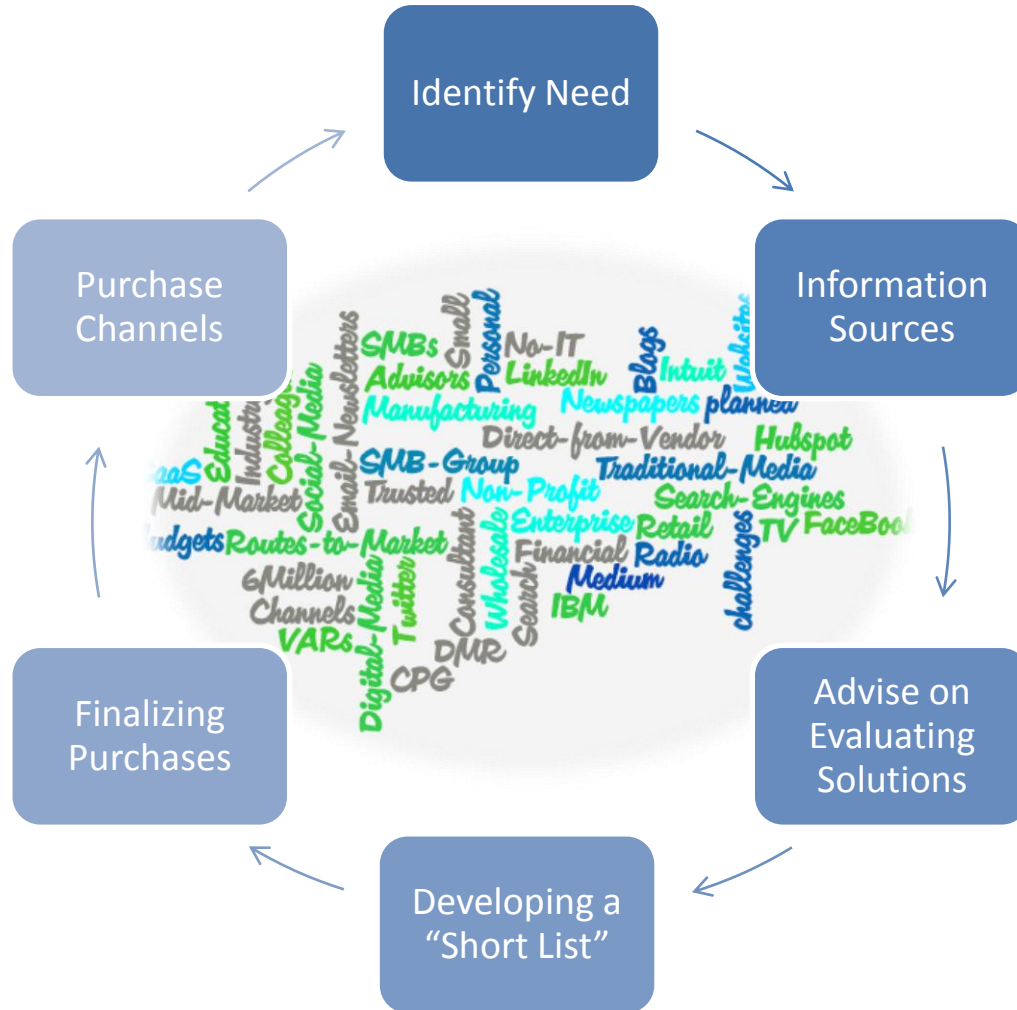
Identify Need

Information Sources

Advise on Evaluating Solutions

Developing a "Short List"

Finalizing Purchases

Purchase Channels

SMBs Small Personal No-IT Blogs Intuit Website Advisors LinkedIn Manufacturing Newspapers planned Educat Industr Colleag Social-Media Email-Newsletters Direct-from-Vendor Hubspot SaaS SMB-Group Traditional-Media Mid-Market Trusted Non-Profit Search-Engines Budgets Routes-to-Market Consultant Wholesale Enterprise Retail challenges TV FaceBoo Financial Radio 6Million Medium Channels Twitter Search IBM VARs Digital-Media DMR CPG